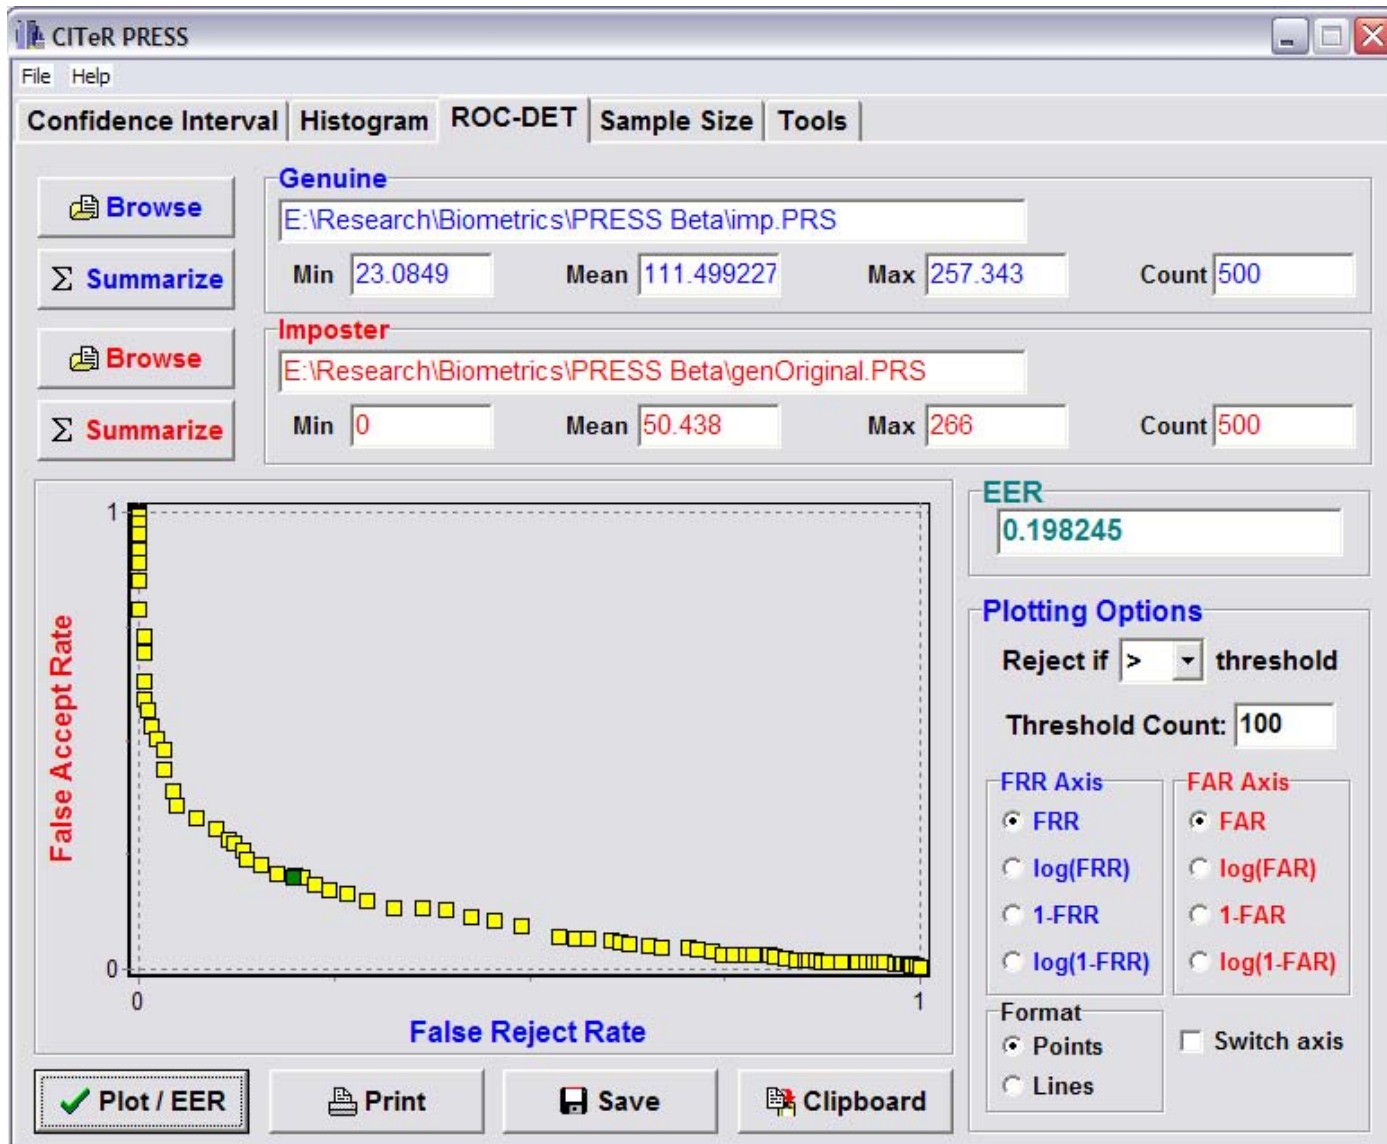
CITeR PRESS

File Help

Confidence Interval | Histogram | ROC-DET | Sample Size | Tools

Browse

Σ Summarize

Genuine
E:\Research\Biometrics\PRESS Beta\imp.PRS
Min 23.0849 Mean 111.499227 Max 257.343 Count 500

Browse

Σ Summarize

Imposter
E:\Research\Biometrics\PRESS Beta\genOriginal.PRS
Min 0 Mean 50.438 Max 266 Count 500

1
0
0
1
False Accept Rate
False Reject Rate

EER
0.198245

Plotting Options
Reject if > threshold
Threshold Count: 100

FRR Axis
FRR
log(FRR)
1-FRR
log(1-FRR)

FAR Axis
FAR
log(FAR)
1-FAR
log(1-FAR)

Format
Points
Lines

Switch axis

Plot / EER
Print
Save
Clipboard